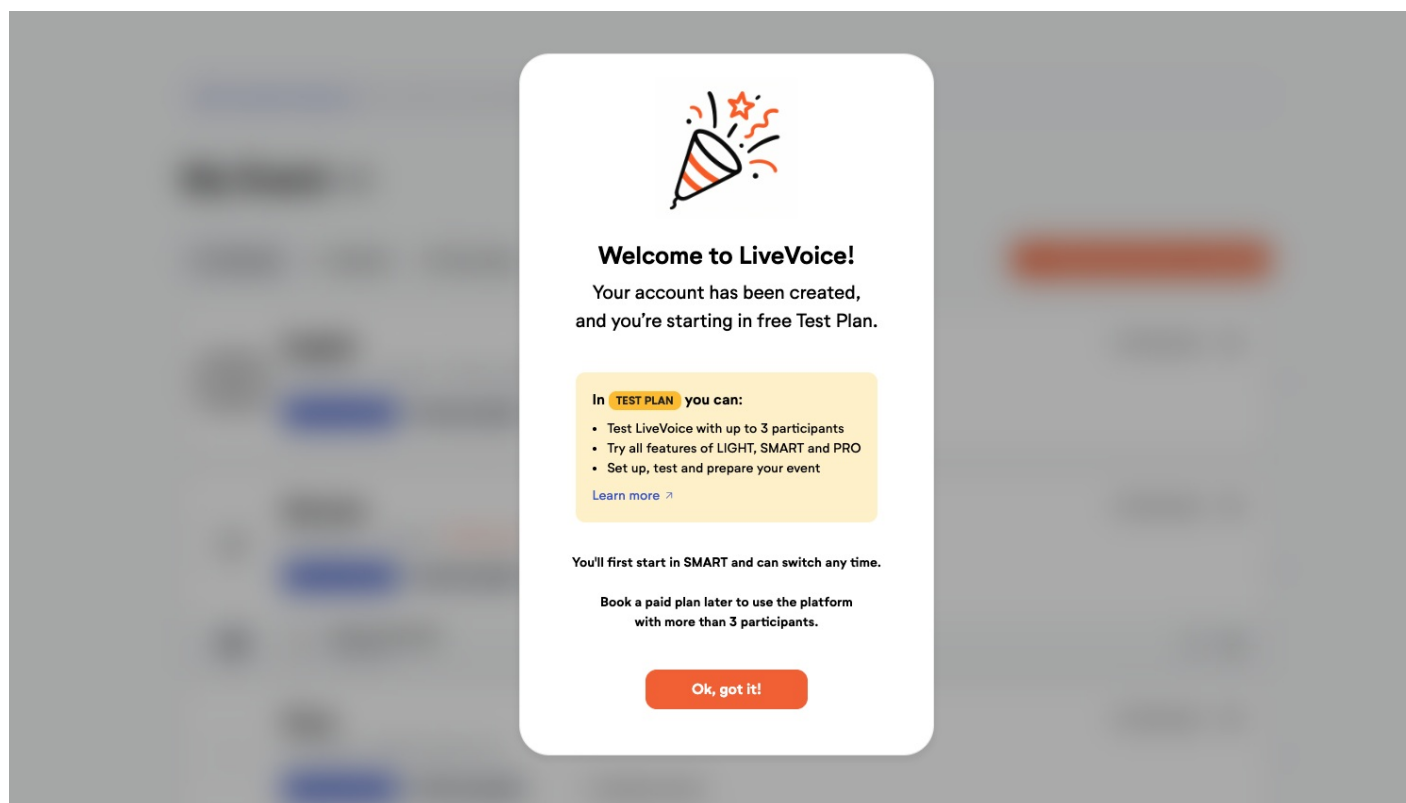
Welcome to LiveVoice!

Your account has been created, and you're starting in free Test Plan.

In TEST PLAN you can:

- Test LiveVoice with up to 3 participants
- Try all features of LIGHT, SMART and PRO
- Set up, test and prepare your event

Learn more ↗

You'll first start in SMART and can switch any time.

Book a paid plan later to use the platform with more than 3 participants.

Ok, got it!